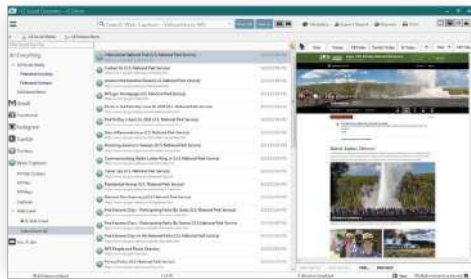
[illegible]

Search Web Capture - Yellowstone NS

Everything

Email

Facebook

Instagram

Tumblr

Twitter

Web Capture

File Folder

Yellowstone National Park (U.S. National Park Service)

Search. Explore. Discover.

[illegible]